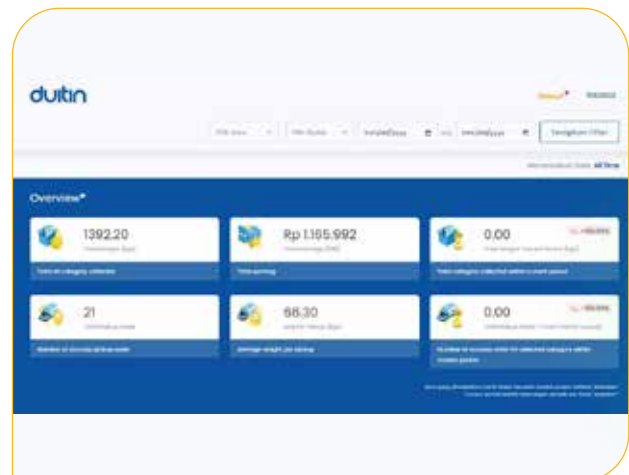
duitin

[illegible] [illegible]

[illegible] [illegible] mm/dd/yyyy to mm/dd/yyyy Terapkan Filter

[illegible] All Time

Overview*

1392.20
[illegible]

Total all category collected

Rp 1.165.992
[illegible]

Total earning

0.00
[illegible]

Total category collected within a month period

21
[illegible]

Number of success pickup order

66.30
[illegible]

Average weight per pickup

0.00
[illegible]

Number of success order for selected category within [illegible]

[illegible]